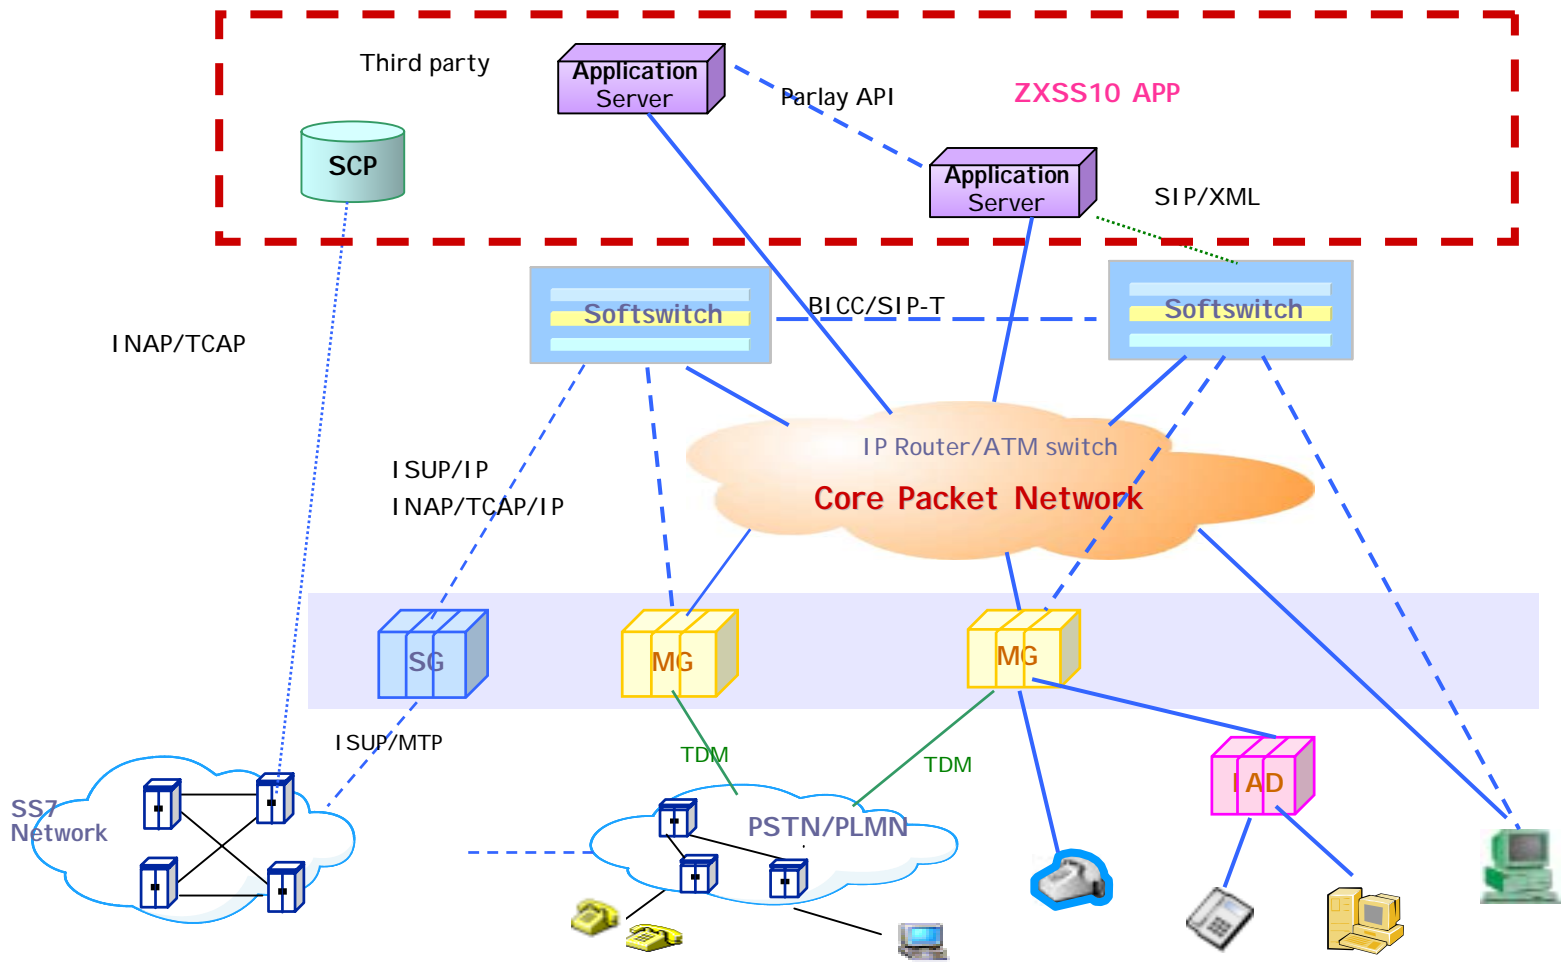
Third party

Application Server

Parlay API

ZXSS10 APP

SCP

Application Server

SIP/XML

Softswitch

BICC/SIP-T

Softswitch

INAP/TCAP

IP Router/ATM switch

Core Packet Network

ISUP/IP

INAP/TCAP/IP

SG

MG

MG

ISUP/MTP

TDM

TDM

IAD

SS7 Network

PSTN/PLMN